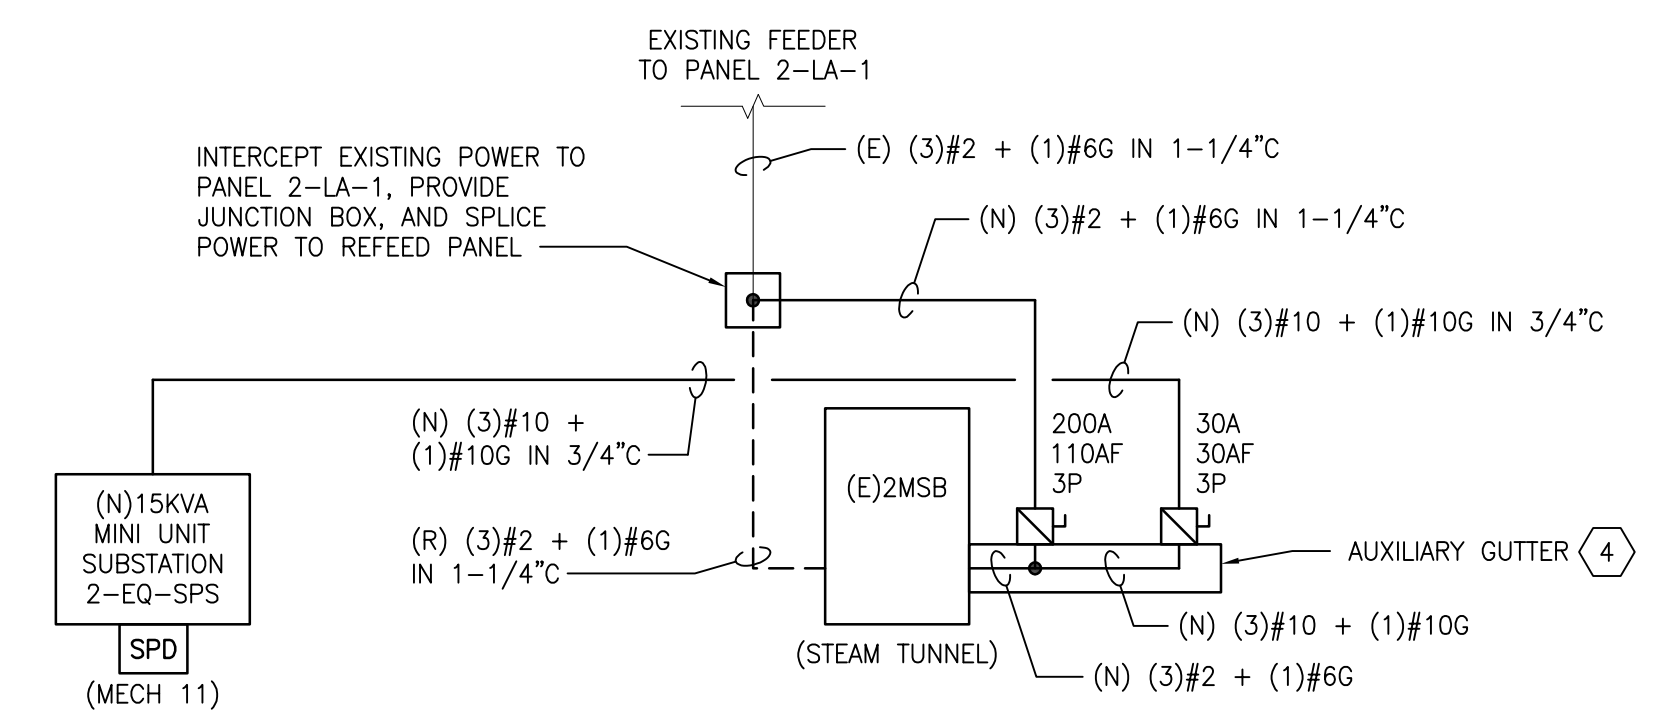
EXISTING FEEDER
TO PANEL 2–LA–1

(E) (3)#2 + (1)#6G IN 1–1/4"C

INTERCEPT EXISTING POWER TO PANEL 2–LA–1, PROVIDE JUNCTION BOX, AND SPLICE POWER TO REFEED PANEL

(N) (3)#2 + (1)#6G IN 1–1/4"C

(N) (3)#10 + (1)#10G IN 3/4"C

(N) (3)#10 +
(1)#10G IN 3/4"C

200A
110AF
3P

30A
30AF
3P

(N)15KVA
MINI UNIT
SUBSTATION
2–EQ–SPS

(E)2MSB

(R) (3)#2 + (1)#6G
IN 1–1/4"C

AUXILIARY GUTTER 4

SPD

(MECH 11)

(STEAM TUNNEL)

(N) (3)#10 + (1)#10G

(N) (3)#2 + (1)#6G